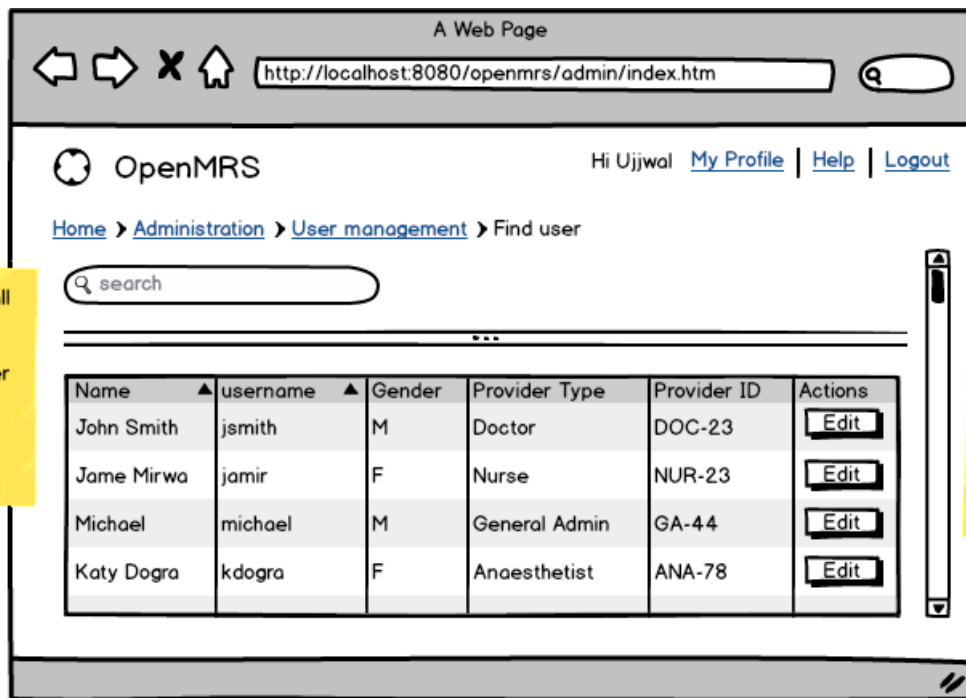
A Web Page

http://localhost:8080/openmrs/admin/index.htm

OpenMRS

Hi Ujjwal My Profile | Help | Logout

Home › Administration › User management › Find user

ll

er

search

| Name | username | Gender | Provider Type | Provider ID | Actions |
|---|---|---|---|---|---|
| John Smith | jsmith | M | Doctor | DOC-23 | Edit |
| Jame Mirwa | jamir | F | Nurse | NUR-23 | Edit |
| Michael | michael | M | General Admin | GA-44 | Edit |
| Katy Dogra | kdogra | F | Anaesthetist | ANA-78 | Edit |